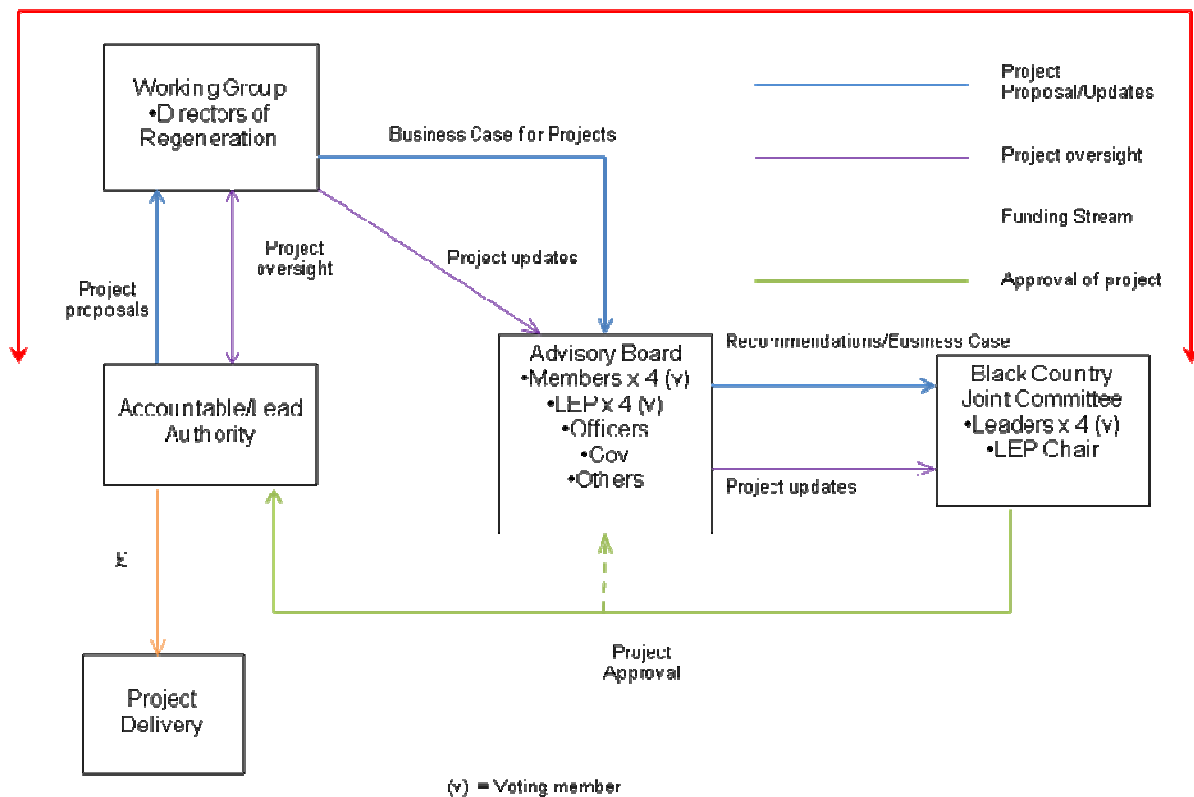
Working Group
•Directors of Regeneration

Business Case for Projects

Project Proposal/Updates

Project oversight

Funding Stream

Approval of project

Project oversight

Project updates

Project proposals

Advisory Board
•Members x 4 (v)
•LEP x 4 (v)
•Officers
•Gov
•Others

Recommendations/Business Case

Black Country Joint Committee
•Leaders x 4 (v)
•LEP Chair

Accountable/Lead Authority

Project updates

£

Project Approval

Project Delivery

(v) = Voting member